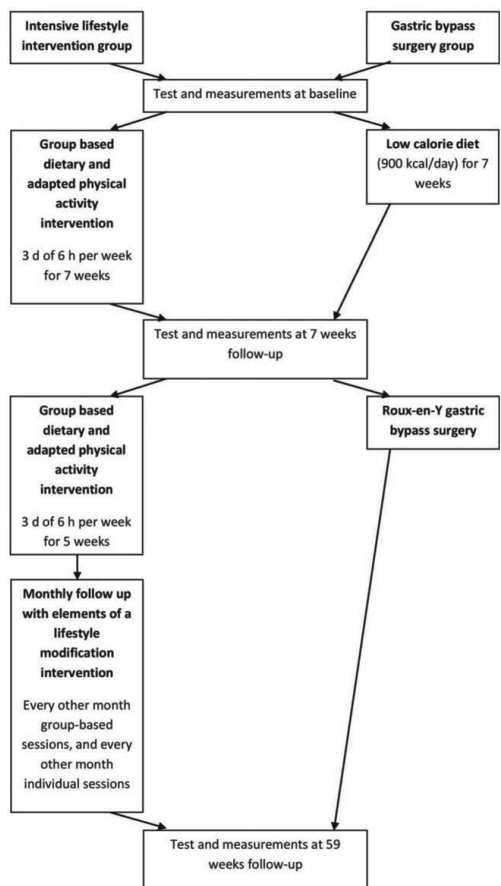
Intensive lifestyle intervention group

Gastric bypass surgery group

Test and measurements at baseline

Group based dietary and adapted physical activity intervention

3 d of 6 h per week for 7 weeks

Low calorie diet (900 kcal/day) for 7 weeks

Test and measurements at 7 weeks follow-up

Group based dietary and adapted physical activity intervention

3 d of 6 h per week for 5 weeks

Roux-en-Y gastric bypass surgery

Monthly follow up with elements of a lifestyle modification intervention

Every other month group-based sessions, and every other month individual sessions

Test and measurements at 59 weeks follow-up